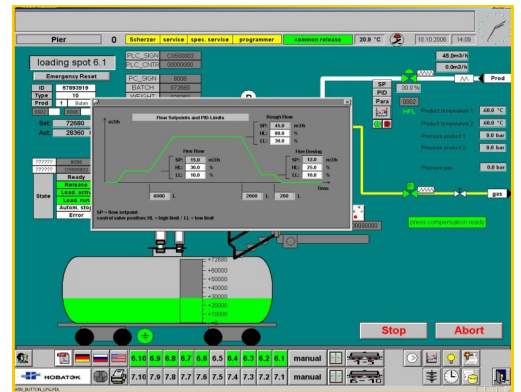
Pier
0
Scherzer
service
spec. service
programmer
common release
20.9 °C
10.10.2006
14:09
loading spot 6.1
PLC_SIGN
C0000002
PLC_CNTR
00000000
Emergency Reset
PLC_SIGN
8000
ID
87893919
BATCH
072600
Type
10
Prod
1
Set
72680
Act
28360
45.0m3/h
0.0m3/h
Prod
SP
PID
Pars
30.0 %
0002
HPL
Product temperature 1
60.0 °C
Product temperature 2
60.0 °C
Pressure product 1
0.0 bar
Pressure product 2
0.0 bar
Pressure gas
0.0 bar
gas
press compensation ready
Flow Setpoints and PID-Limits
m3/h
Rough Flow
SP:
45.0
m3/h
HL:
80.0
%
LL:
30.0
%
Fine Flow
SP:
15.0
m3/h
HL:
30.0
%
LL:
10.0
%
Fine Dosing
SP:
12.0
m3/h
HL:
25.0
%
LL:
10.0
%
6000
L
2000
L
200
L
time
SP = flow setpoint
control valve position: HL = high limit / LL = low limit
??????
8000
??????
Ready
State
Release
Load. activ
Load. run
Autom. stop
Error
00000000
+72680
+60000
+50000
+40000
+30000
+20000
+10000
Stop
Abort
6.10
6.9
6.8
6.7
6.6
6.5
6.4
6.3
6.2
6.1
manual
НОВАТЭК
7.10
7.9
7.8
7.7
7.6
7.5
7.4
7.3
7.2
7.1
manual